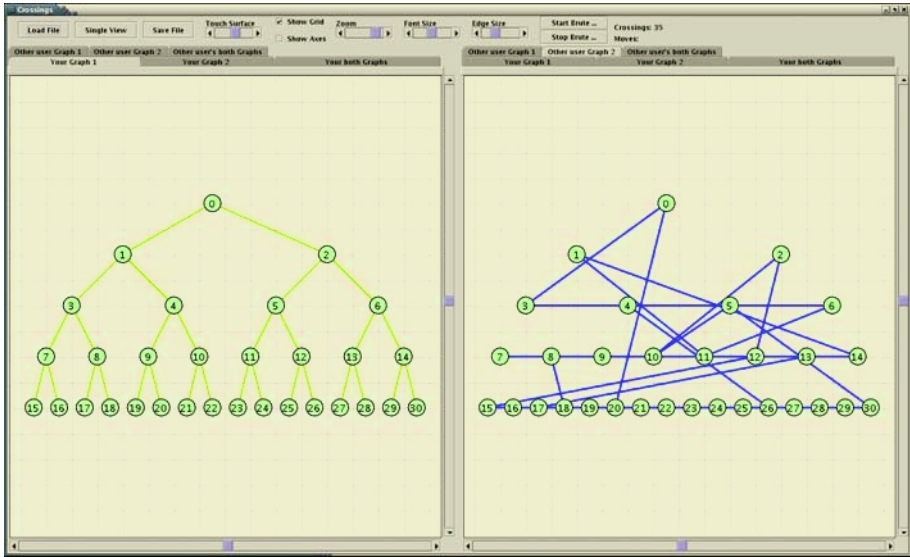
Crossings

Load File
Single View
Save File
Touch Surface
Show Grid
Show Axes
Zoom
Font Size
Edge Size
Start Brute ...
Stop Brute ...
Crossings: 35
Moves:

Other user Graph 1
Other user Graph 2
Other user's both Graphs
Your Graph 1
Your Graph 2
Your both Graphs

0
1 2
3 4 5 6
7 8 9 10 11 12 13 14
15 16 17 18 19 20 21 22 23 24 25 26 27 28 29 30

Other user Graph 1
Other user Graph 2
Other user's both Graphs
Your Graph 1
Your Graph 2
Your both Graphs

0
1 2
3 4 5 6
7 8 9 10 11 12 13 14
15 16 17 18 19 20 21 22 23 24 25 26 27 28 29 30